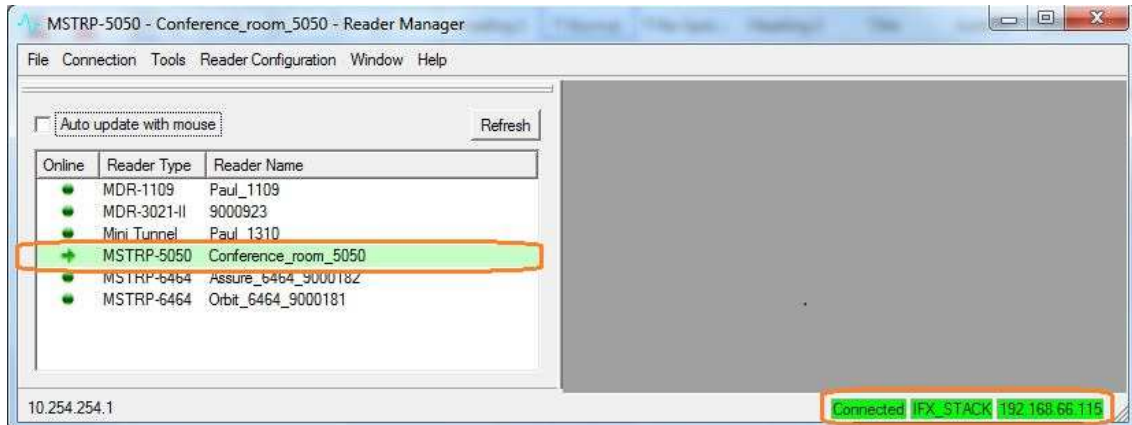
MSTRP-5050 - Conference_room_5050 - Reader Manager

File Connection Tools Reader Configuration Window Help

Auto update with mouse

Refresh

| Online | Reader Type | Reader Name |
|---|---|---|
| | MDR-1109 | Paul_1109 |
| | MDR-3021-II | 9000923 |
| | Mini Tunnel | Paul_1310 |
| | MSTRP-5050 | Conference_room_5050 |
| | MSTRP-6464 | Assure_6464_9000182 |
| | MSTRP-6464 | Orbit_6464_9000181 |

10.254.254.1

Connected IFX_STACK 192.168.66.115